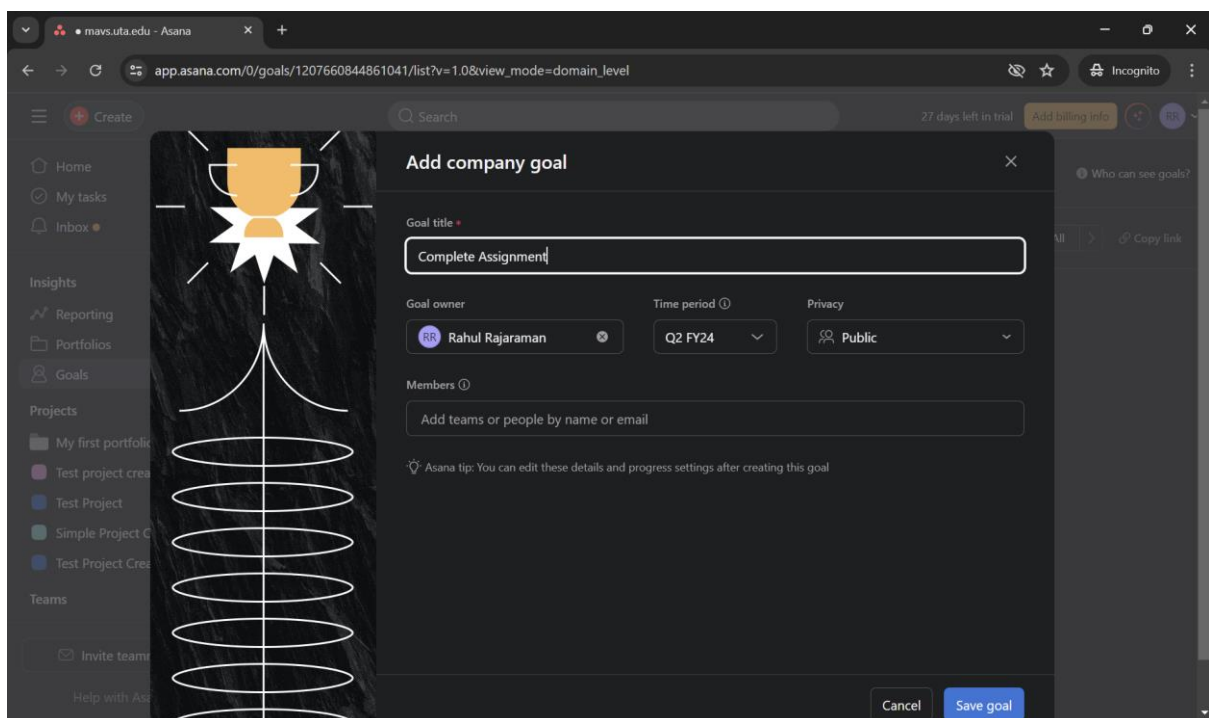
• mavs.uta.edu - Asana
app.asana.com/0/goals/1207660844861041/list?v=1.0&view_mode=domain_level
Incognito
Create
Search
27 days left in trial
Add billing info
RR
Home
My tasks
Inbox
Insights
Reporting
Portfolios
Goals
Projects
My first portfolio
Test project crea
Test Project
Simple Project C
Test Project Crea
Teams
Invite teamm
Help with As
Who can see goals?
All
Copy link

Add company goal
Goal title *
Complete Assignment
Goal owner
RR Rahul Rajaraman
Time period ⓘ
Q2 FY24
Privacy
Public
Members ⓘ
Add teams or people by name or email
Asana tip: You can edit these details and progress settings after creating this goal
Cancel
Save goal